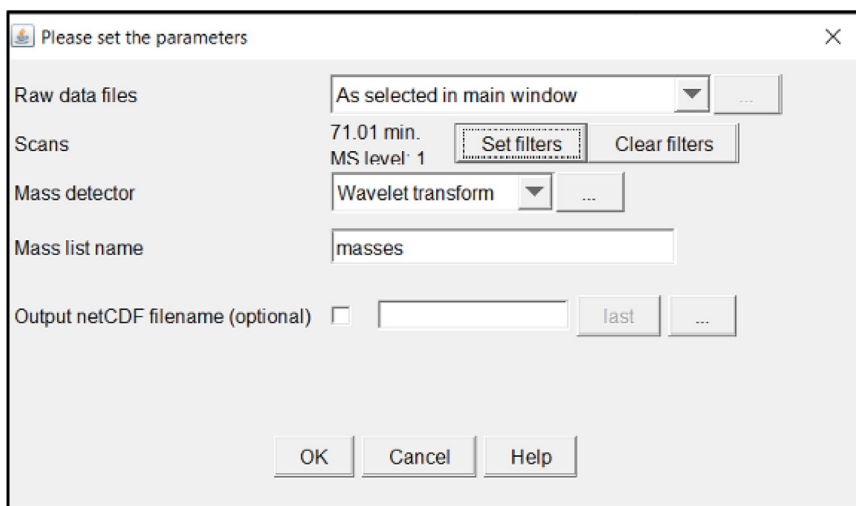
Please set the parameters

×

Raw data files | As selected in main window | ...

Scans | 71.01 min. MS level: 1 | Set filters | Clear filters

Mass detector | Wavelet transform | ...

Mass list name | masses

Output netCDF filename (optional) | last | ...

OK | Cancel | Help